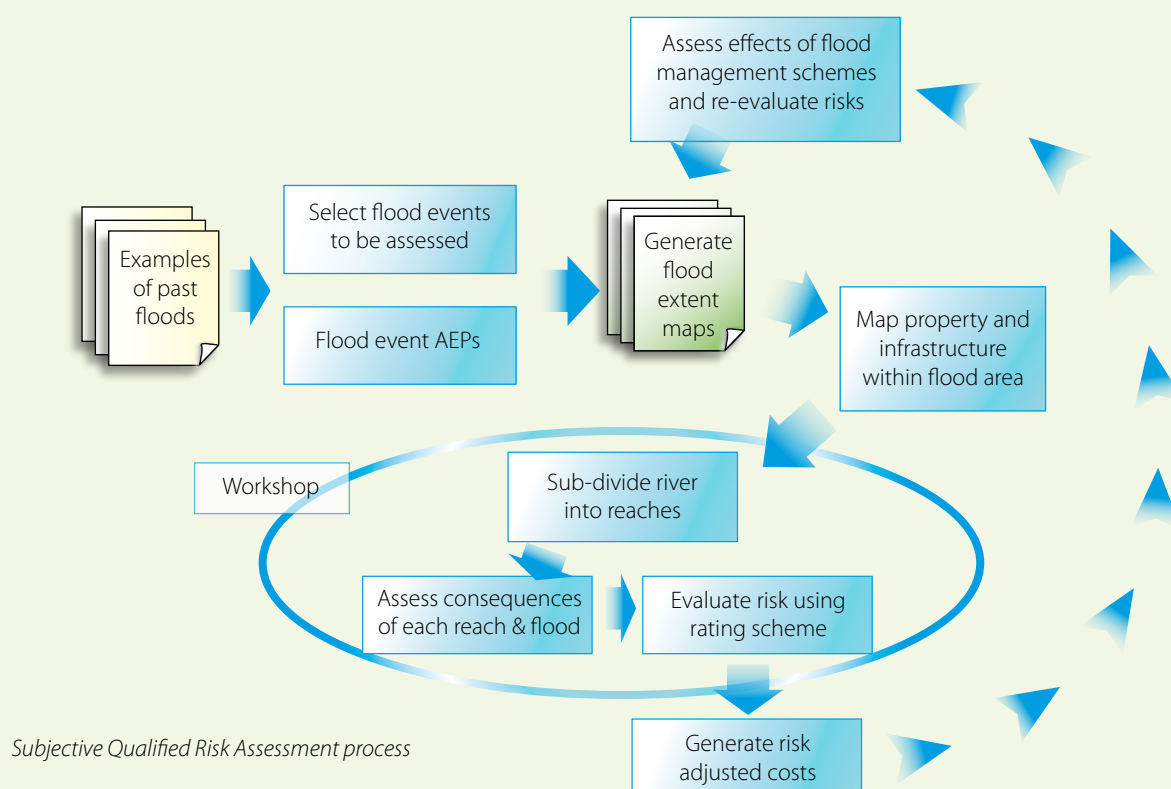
Assess effects of flood management schemes and re-evaluate risks

Examples of past floods

Select flood events to be assessed

Flood event AEPs

Generate flood extent maps

Map property and infrastructure within flood area

Workshop

Sub-divide river into reaches

Assess consequences of each reach & flood

Evaluate risk using rating scheme

Generate risk adjusted costs

Subjective Qualified Risk Assessment process